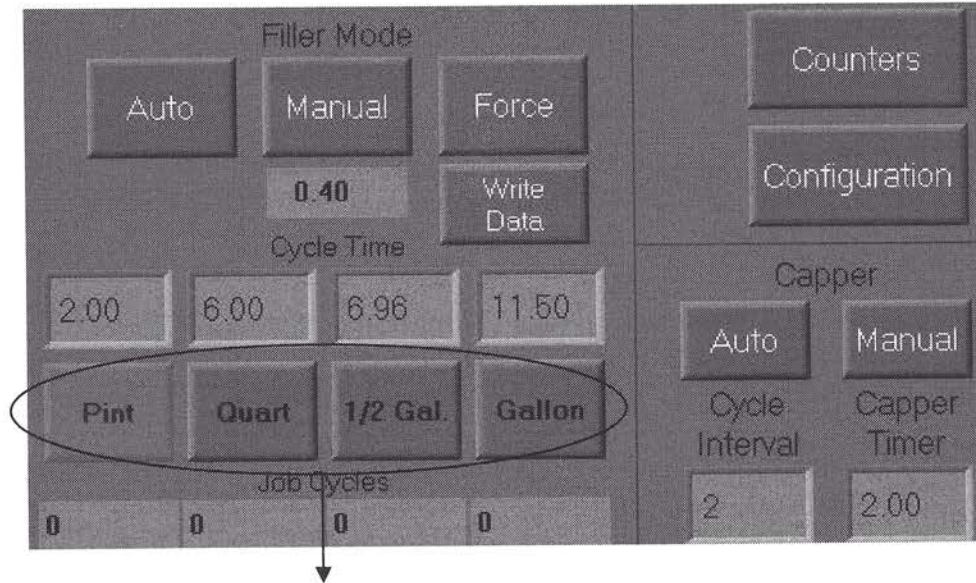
Filler Mode

Auto

Manual

Force

0.40

Write Data

Cycle Time

2.00

6.00

6.96

11.50

Pint

Quart

1/2 Gal.

Gallon

Job Cycles

0

0

0

0

Counters

Configuration

Capper

Auto

Manual

Cycle Interval

Capper Timer

2

2.00